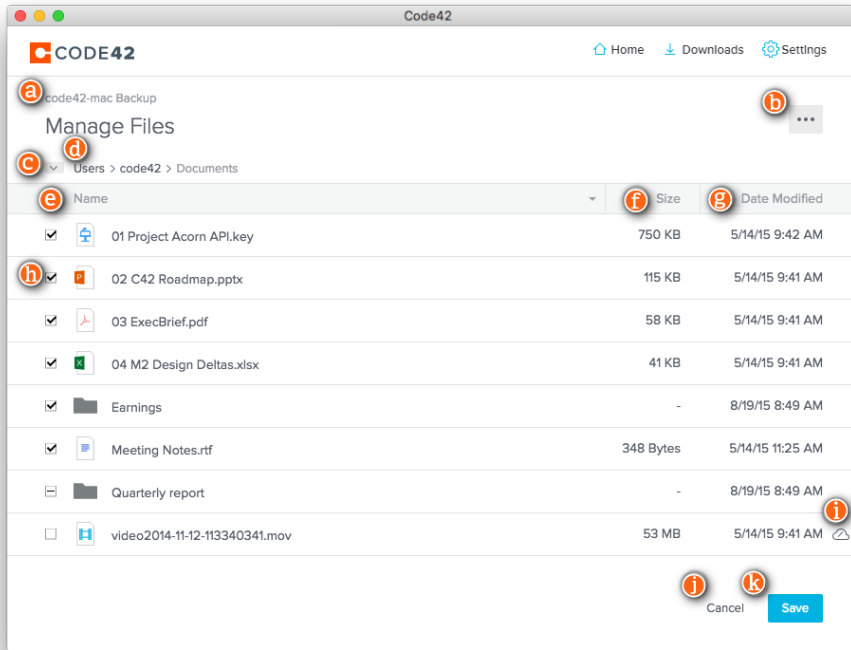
Code42

CODE42

Home Downloads Settings

a code42-mac Backup

b

Manage Files

c d Users > code42 > Documents

| e Name | f Size | g Date Modified |
|---|---|---|
| 01 Project Acorn API.key | 750 KB | 5/14/15 9:42 AM |
| h 02 C42 Roadmap.pptx | 115 KB | 5/14/15 9:41 AM |
| 03 ExecBrief.pdf | 58 KB | 5/14/15 9:41 AM |
| 04 M2 Design Deltas.xlsx | 41 KB | 5/14/15 9:41 AM |
| Earnings | - | 8/19/15 8:49 AM |
| Meeting Notes.rtf | 348 Bytes | 5/14/15 11:25 AM |
| Quarterly report | - | 8/19/15 8:49 AM |
| video2014-11-12-113340341.mov | 53 MB | 5/14/15 9:41 AM i |

j Cancel k Save